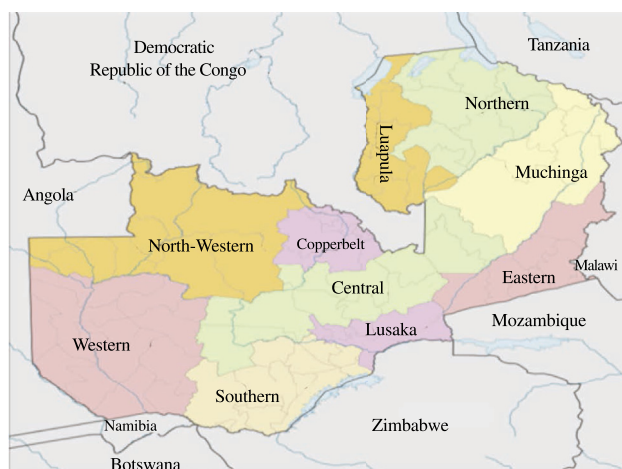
Democratic Republic of the Congo

Tanzania

Northern

Luapula

Muchinga

Angola

North-Western

Copperbelt

Eastern

Malawi

Central

Mozambique

Lusaka

Western

Southern

Namibia

Zimbabwe

Botswana